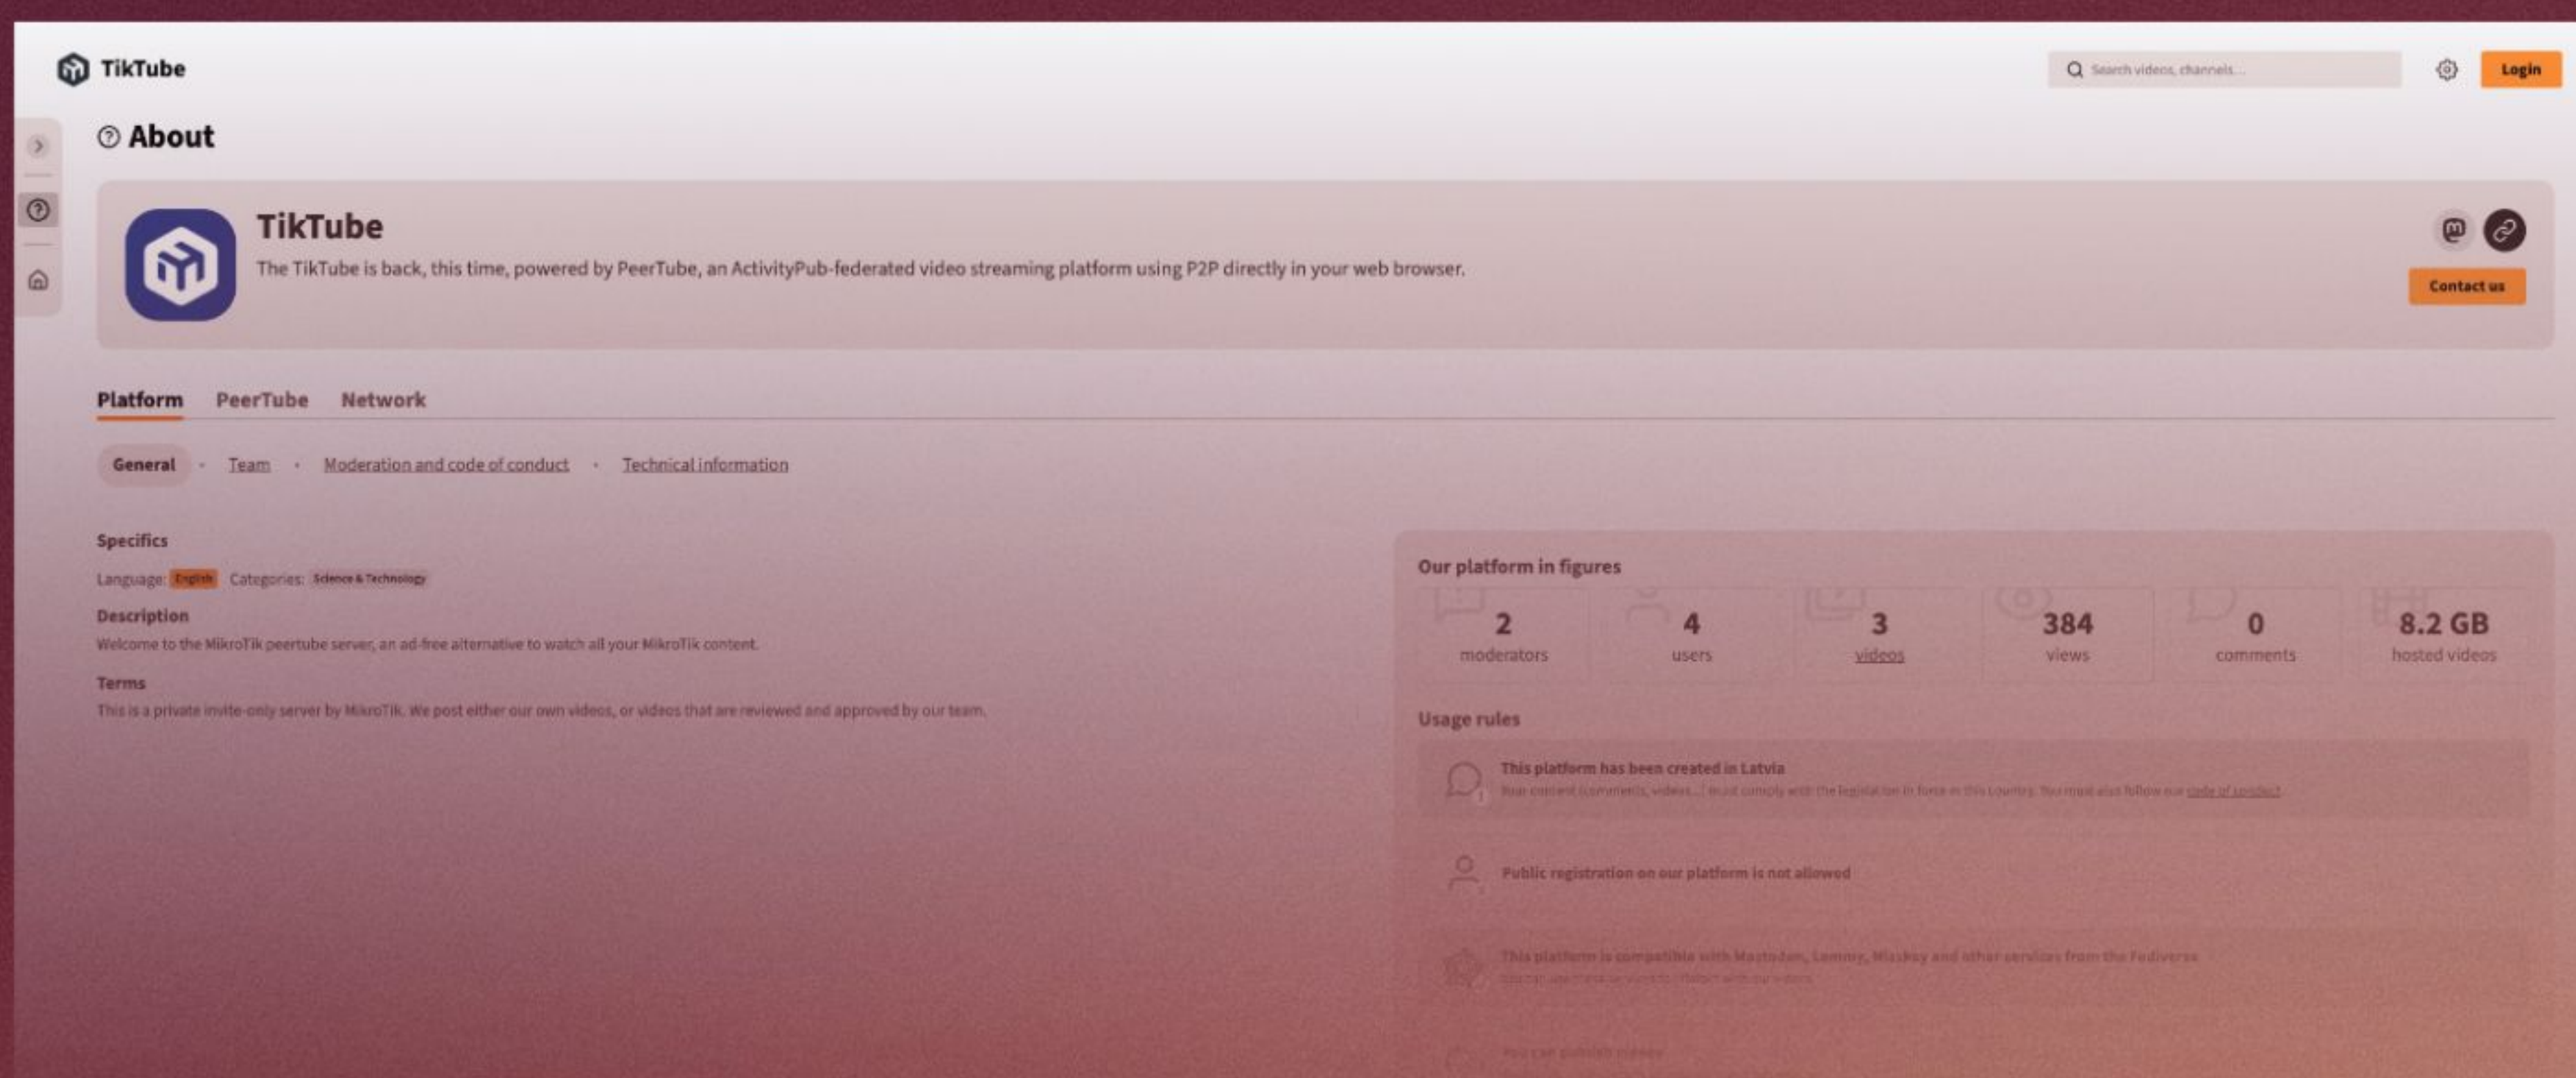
TikTube

Search videos, channels...

Login

About

TikTube

The TikTube is back, this time, powered by PeerTube, an ActivityPub-federated video streaming platform using P2P directly in your web browser.

Contact us

Platform PeerTube Network

General · Team · Moderation and code of conduct · Technical information

Specifics

Language: English Categories: Science & Technology

Description

Welcome to the MikroTik peertube server, an ad-free alternative to watch all your MikroTik content.

Terms

This is a private invite-only server by MikroTik. We post either our own videos, or videos that are reviewed and approved by our team.

Our platform in figures

| 2 | 4 | 3 | 384 | 0 | 8.2 GB |
|---|---|---|---|---|---|
| moderators | users | videos | views | comments | hosted videos |

Usage rules

This platform has been created in Latvia

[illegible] code of conduct

Public registration on our platform is not allowed

This platform is compatible with Mastodon, Lemmy, Misskey and other services from the Fediverse

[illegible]

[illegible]